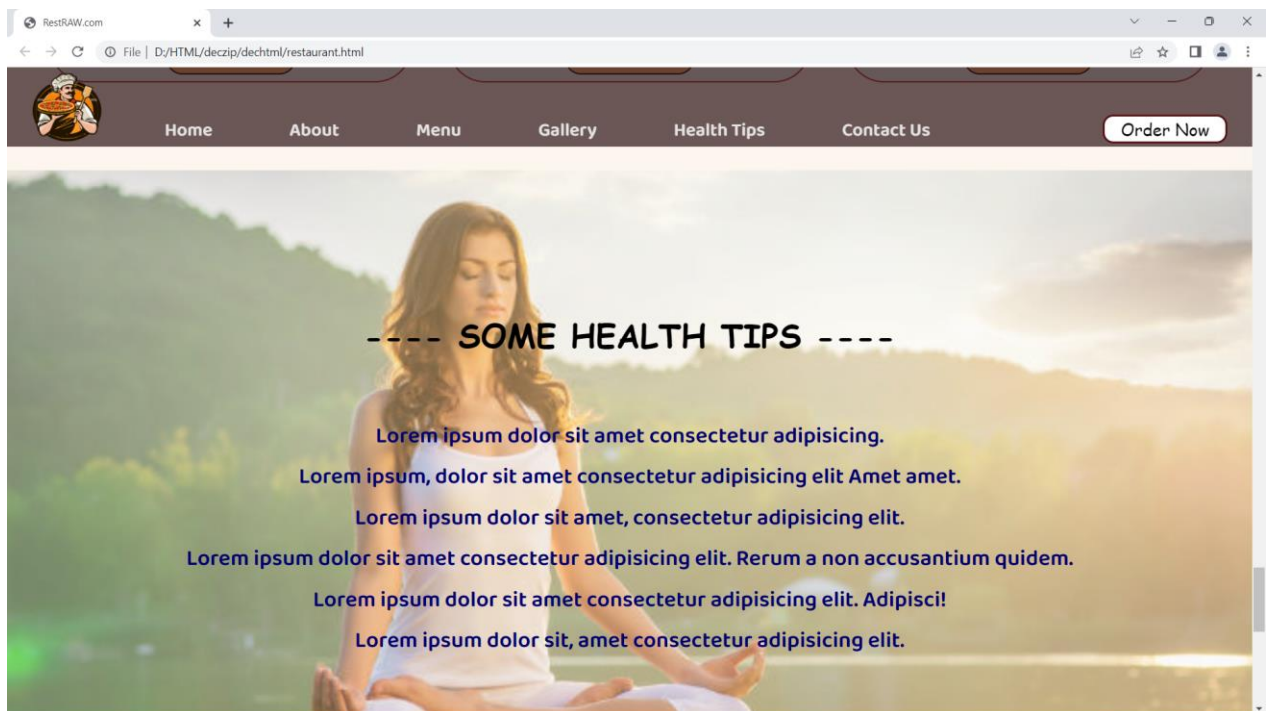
RestRAW.com × +

File | D:/HTML/deczip/dechtml/restaurant.html

Home About Menu Gallery Health Tips Contact Us Order Now

---- SOME HEALTH TIPS ----

Lorem ipsum dolor sit amet consectetur adipisicing.

Lorem ipsum, dolor sit amet consectetur adipisicing elit Amet amet.

Lorem ipsum dolor sit amet, consectetur adipisicing elit.

Lorem ipsum dolor sit amet consectetur adipisicing elit. Rerum a non accusantium quidem.

Lorem ipsum dolor sit amet consectetur adipisicing elit. Adipisci!

Lorem ipsum dolor sit, amet consectetur adipisicing elit.